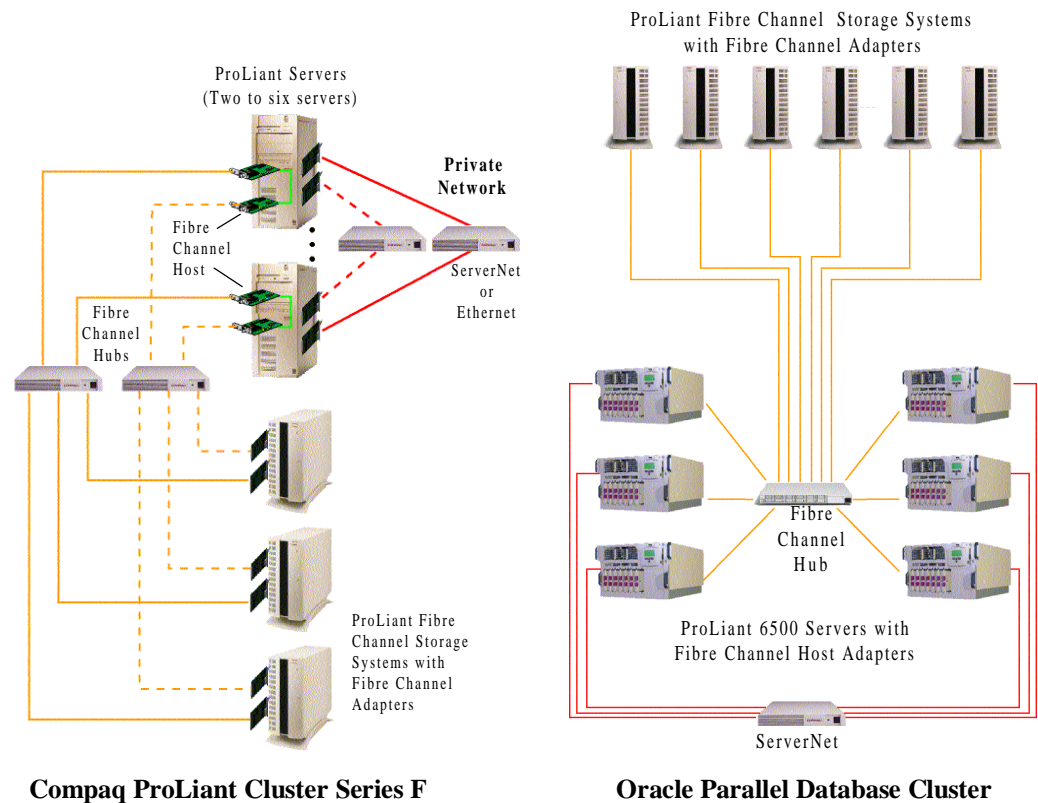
ProLiant Servers
(Two to six servers)

Private Network

Fibre Channel Host

ServerNet or Ethernet

Fibre Channel Hubs

ProLiant Fibre Channel Storage Systems with Fibre Channel Adapters

Compaq ProLiant Cluster Series F

ProLiant Fibre Channel Storage Systems with Fibre Channel Adapters

Fibre Channel Hub

ProLiant 6500 Servers with Fibre Channel Host Adapters

ServerNet

Oracle Parallel Database Cluster